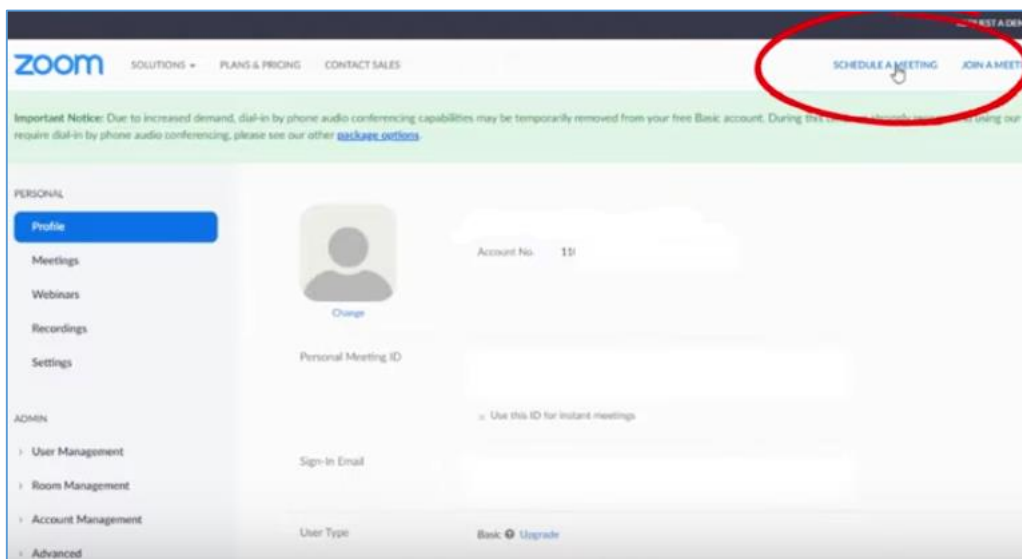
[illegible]EST A DEM

zoom SOLUTIONS ▾ PLANS & PRICING CONTACT SALES SCHEDULE A MEETING JOIN A MEETI

Important Notice: Due to increased demand, dial-in by phone audio conferencing capabilities may be temporarily removed from your free Basic account. During this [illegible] using our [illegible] require dial-in by phone audio conferencing, please see our other package options.

PERSONAL

Profile

Meetings

Webinars

Recordings

Settings

ADMIN

› User Management

› Room Management

› Account Management

› Advanced

Change

Account No. 1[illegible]

Personal Meeting ID

Use this ID for instant meetings

Sign-In Email

User Type

Basic Upgrade